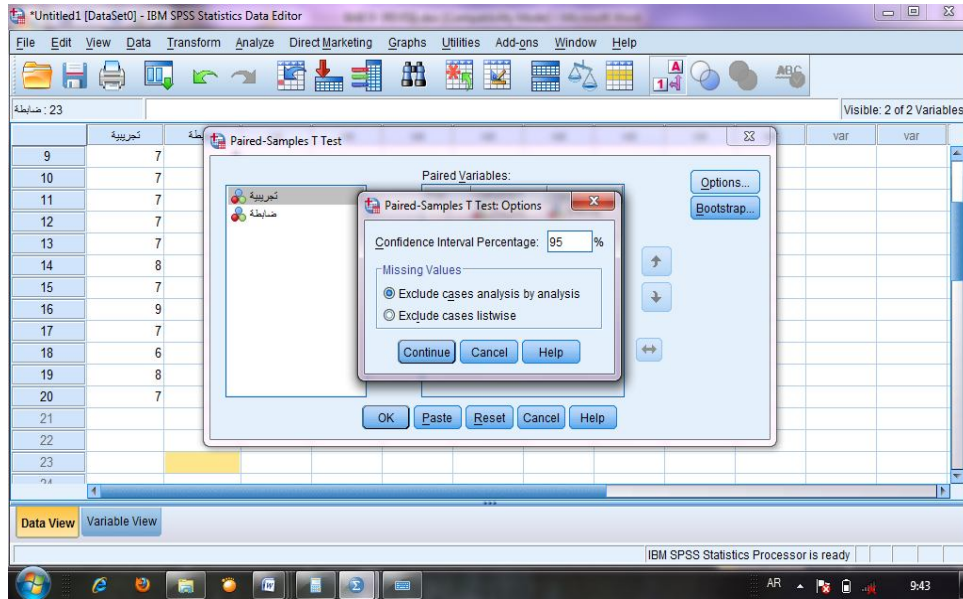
*Untitled1 [DataSet0] - IBM SPSS Statistics Data Editor

File Edit View Data Transform Analyze Direct Marketing Graphs Utilities Add-ons Window Help

23 : ضابطة

Visible: 2 of 2 Variables

| | تجريبية | طة | var | var |
|---|---|---|---|---|
| 9 | 7 | | | |
| 10 | 7 | | | |
| 11 | 7 | | | |
| 12 | 7 | | | |
| 13 | 7 | | | |
| 14 | 8 | | | |
| 15 | 7 | | | |
| 16 | 9 | | | |
| 17 | 7 | | | |
| 18 | 6 | | | |
| 19 | 8 | | | |
| 20 | 7 | | | |
| 21 | | | | |
| 22 | | | | |
| 23 | | | | |
| 24 | | | | |

Paired-Samples T Test

Paired Variables:

تجريبية
ضابطة

Options...
Bootstrap...

Paired-Samples T Test: Options

Confidence Interval Percentage: 95 %

Missing Values
Exclude cases analysis by analysis
Exclude cases listwise

Continue Cancel Help

OK Paste Reset Cancel Help

Data View Variable View

IBM SPSS Statistics Processor is ready

AR 9:43